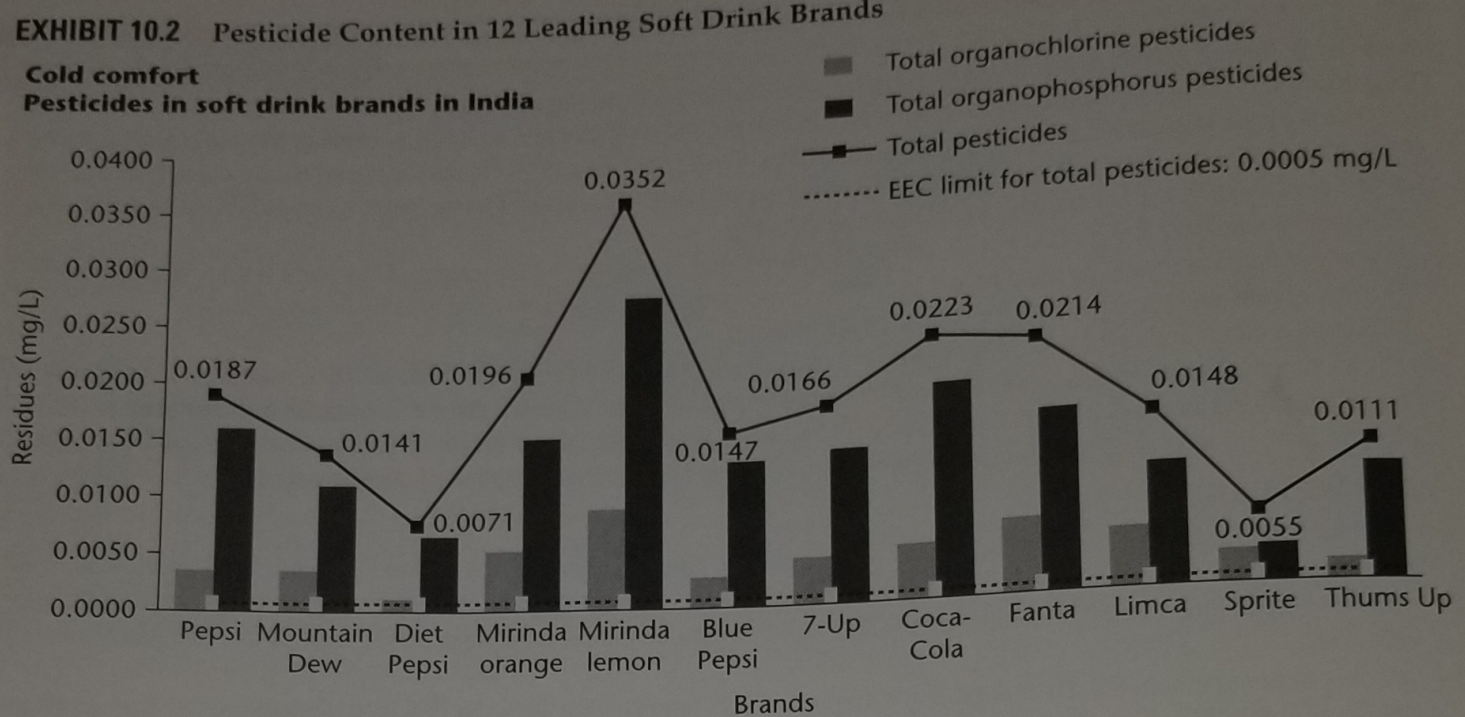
EXHIBIT 10.2 Pesticide Content in 12 Leading Soft Drink Brands

Cold comfort
Pesticides in soft drink brands in India

Total organochlorine pesticides
Total organophosphorus pesticides
Total pesticides
EEC limit for total pesticides: 0.0005 mg/L

Residues (mg/L)

0.0400
0.0350
0.0300
0.0250
0.0200
0.0150
0.0100
0.0050
0.0000

0.0187
0.0141
0.0071
0.0196
0.0352
0.0147
0.0166
0.0223
0.0214
0.0148
0.0055
0.0111

Pepsi
Mountain Dew
Diet Pepsi
Mirinda orange
Mirinda lemon
Blue Pepsi
7-Up
Coca-Cola
Fanta
Limca
Sprite
Thums Up

Brands